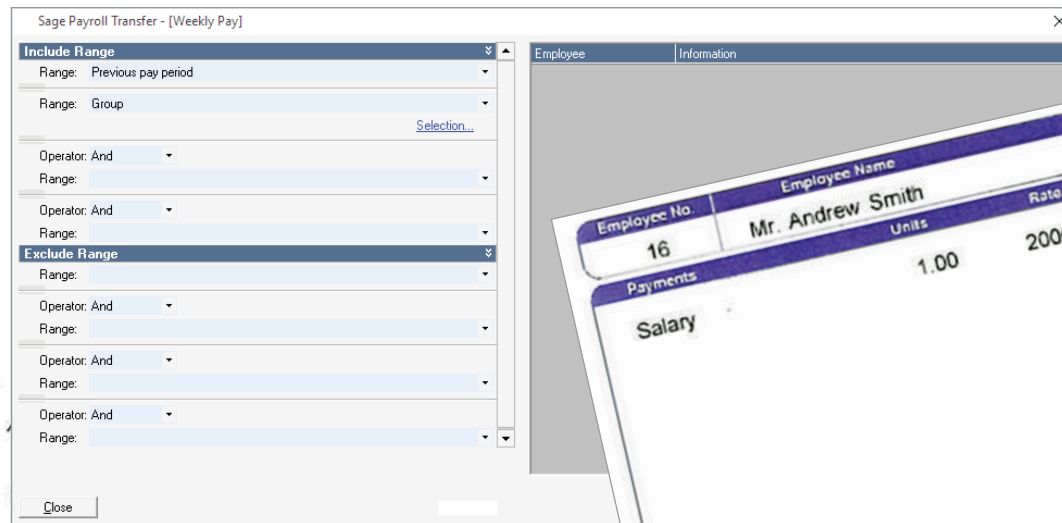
Sage Payroll Transfer - [Weekly Pay]

Include Range

Range: Previous pay period

Range: Group

Selection...

Operator: And

Range:

Operator: And

Range:

Exclude Range

Range:

Operator: And

Range:

Operator: And

Range:

Operator: And

Range:

Close

| Employee | Information |
|---|---|

| Employee No. | Employee Name | Rate |
|---|---|---|
| 16 | Mr. Andrew Smith | 200 |

Units

1.00

Payments

Salary